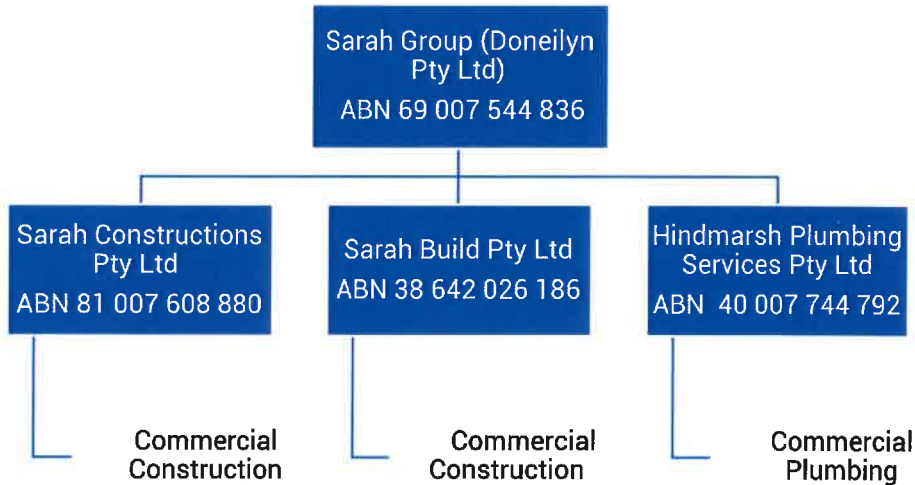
Sarah Group (Doneilyn Pty Ltd)
ABN 69 007 544 836

Sarah Constructions Pty Ltd
ABN 81 007 608 880

Sarah Build Pty Ltd
ABN 38 642 026 186

Hindmarsh Plumbing Services Pty Ltd
ABN 40 007 744 792

Commercial Construction

Commercial Construction

Commercial Plumbing